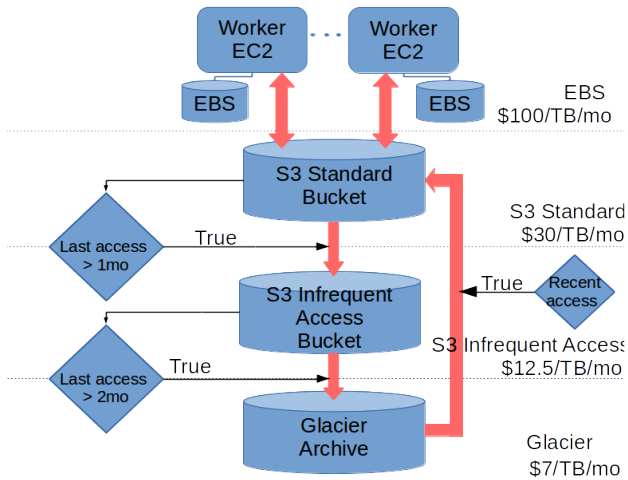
Worker EC2

Worker EC2

EBS

EBS

EBS
$100/TB/mo

S3 Standard Bucket

S3 Standard
$30/TB/mo

Last access > 1mo

True

S3 Infrequent Access Bucket

True

Recent access

S3 Infrequent Access
$12.5/TB/mo

Last access > 2mo

True

Glacier Archive

Glacier
$7/TB/mo